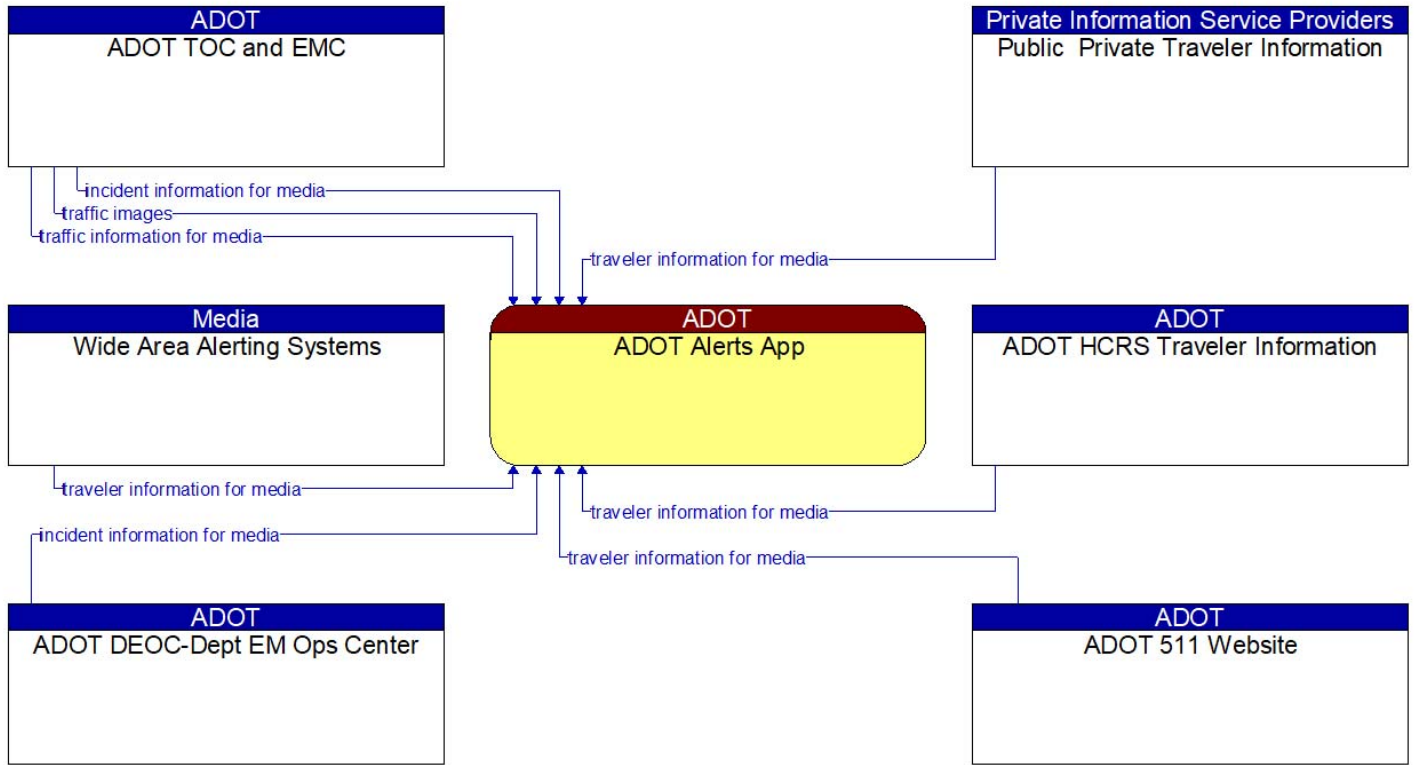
ADOT
ADOT TOC and EMC

Private Information Service Providers
Public Private Traveler Information

incident information for media
traffic images
traffic information for media
traveler information for media

Media
Wide Area Alerting Systems

ADOT
ADOT Alerts App

ADOT
ADOT HCRS Traveler Information

traveler information for media
traveler information for media
incident information for media
traveler information for media

ADOT
ADOT DEOC-Dept EM Ops Center

ADOT
ADOT 511 Website